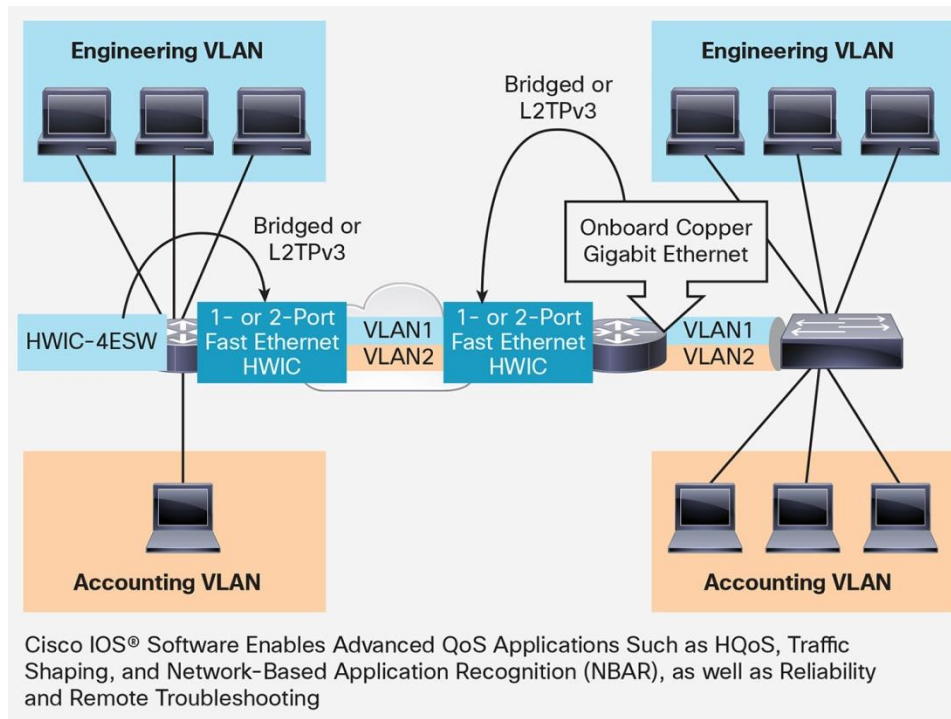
Engineering VLAN

Bridged or L2TPv3

Engineering VLAN

Bridged or L2TPv3

Onboard Copper Gigabit Ethernet

HWIC-4ESW

1- or 2-Port Fast Ethernet HWIC

VLAN1
VLAN2

1- or 2-Port Fast Ethernet HWIC

VLAN1
VLAN2

Accounting VLAN

Accounting VLAN

Cisco IOS® Software Enables Advanced QoS Applications Such as HQoS, Traffic Shaping, and Network-Based Application Recognition (NBAR), as well as Reliability and Remote Troubleshooting